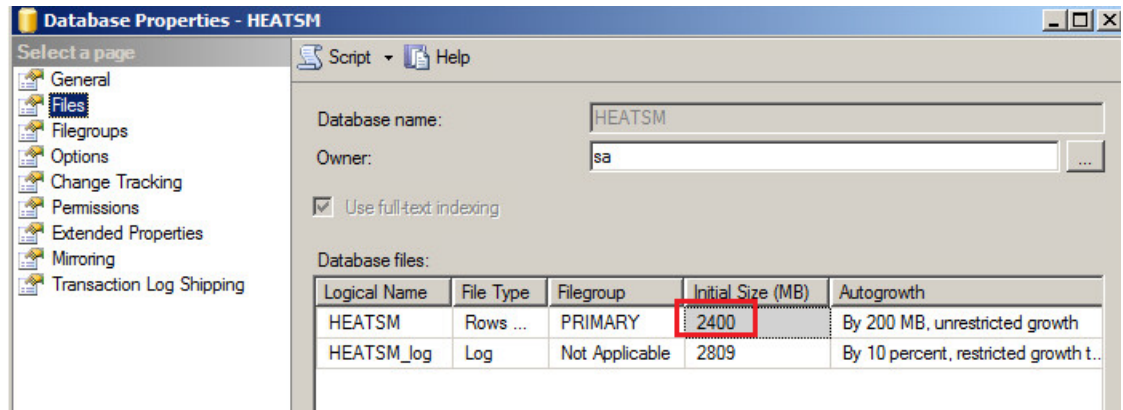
Database Properties - HEATSM

Select a page
General
Files
Filegroups
Options
Change Tracking
Permissions
Extended Properties
Mirroring
Transaction Log Shipping

Script Help

Database name: HEATSM
Owner: sa ...

Use full-text indexing

Database files:

| Logical Name | File Type | Filegroup | Initial Size (MB) | Autogrowth |
|---|---|---|---|---|
| HEATSM | Rows ... | PRIMARY | 2400 | By 200 MB, unrestricted growth |
| HEATSM_log | Log | Not Applicable | 2809 | By 10 percent, restricted growth t... |